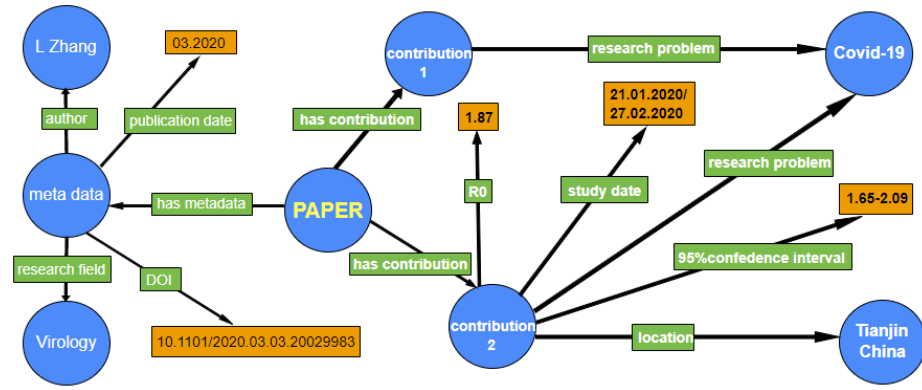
L Zhang

03.2020

author

publication date

meta data

has metadata

PAPER

research field

DOI

Virology

10.1101/2020.03.03.20029983

has contribution

contribution 1

research problem

Covid-19

has contribution

1.87

R0

21.01.2020/ 27.02.2020

study date

research problem

1.65-2.09

95%confedence interval

contribution 2

location

Tianjin China